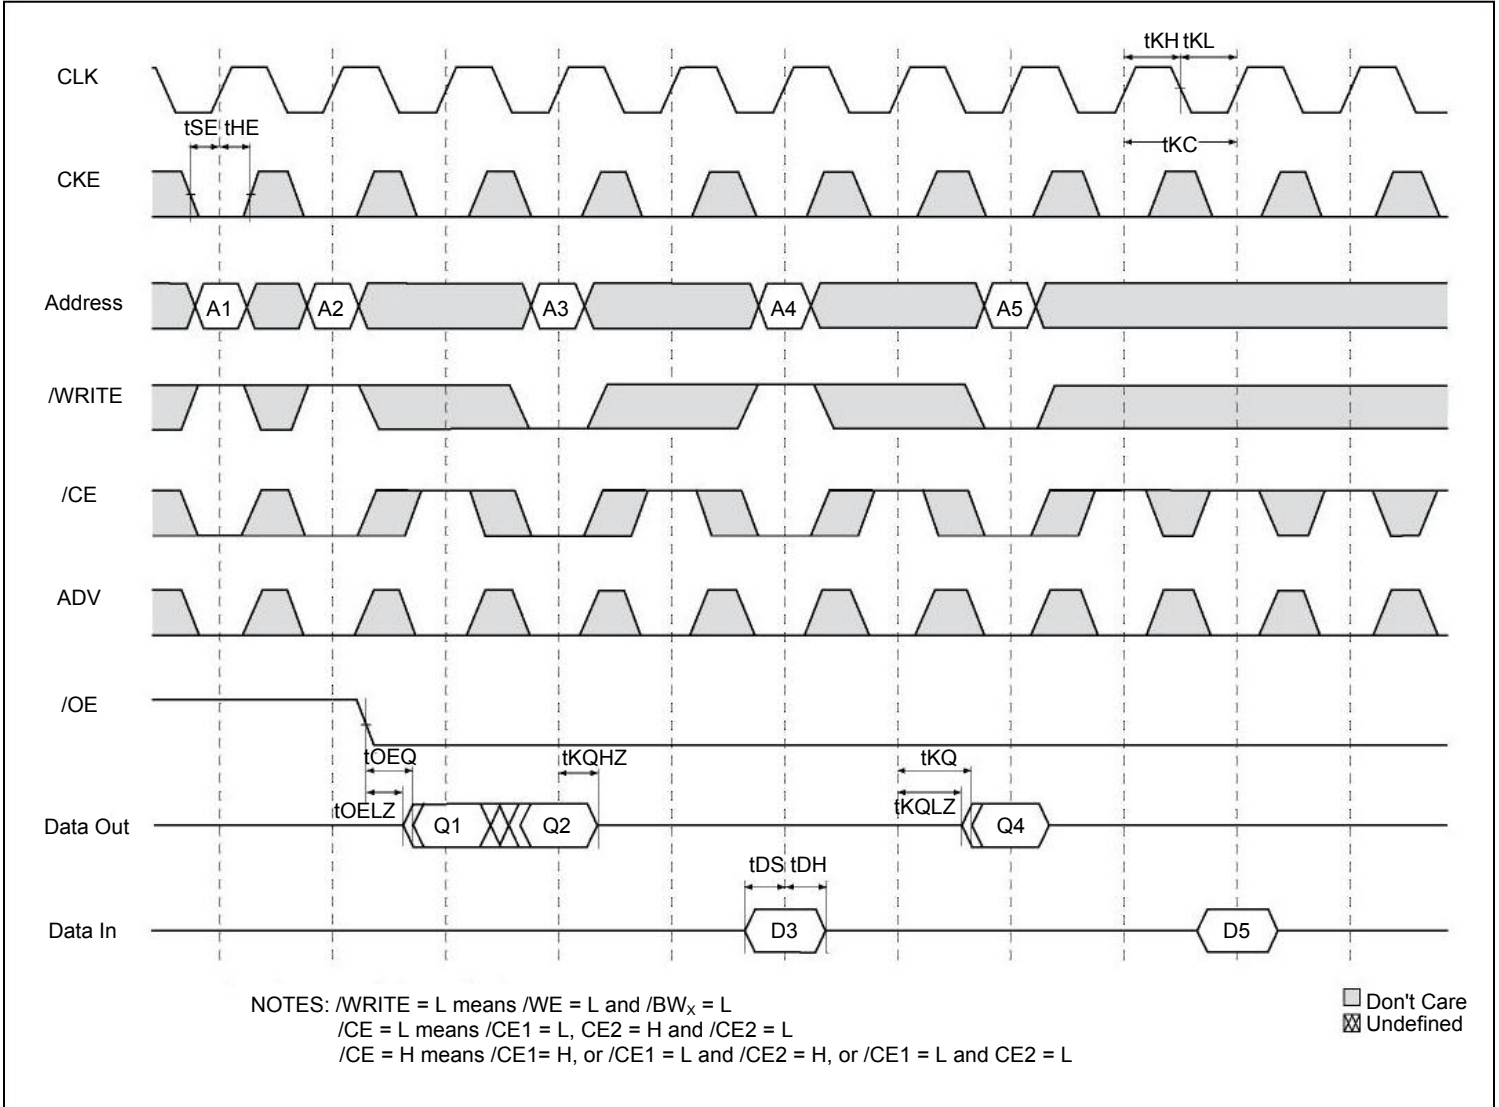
CLK

tKH tKL

tSE tHE

tKC

CKE

Address

A1

A2

A3

A4

A5

/WRITE

/CE

ADV

/OE

tOEQ

tKQHZ

tKQ

tOELZ

tKQLZ

Data Out

Q1

Q2

Q4

tDS tDH

Data In

D3

D5

NOTES: /WRITE = L means /WE = L and /BW$_X$ = L
/CE = L means /CE1 = L, CE2 = H and /CE2 = L
/CE = H means /CE1= H, or /CE1 = L and /CE2 = H, or /CE1 = L and CE2 = L

Don't Care
Undefined